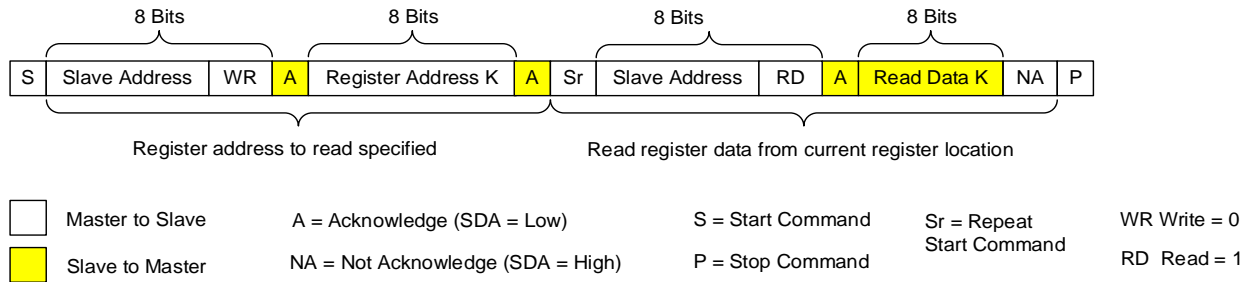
8 Bits 8 Bits 8 Bits 8 Bits

| S | Slave Address | WR | A | Register Address K | A | Sr | Slave Address | RD | A | Read Data K | NA | P |
|---|---|---|---|---|---|---|---|---|---|---|---|---|

Register address to read specified

Read register data from current register location

Master to Slave

Slave to Master

A = Acknowledge (SDA = Low)

NA = Not Acknowledge (SDA = High)

S = Start Command

P = Stop Command

Sr = Repeat Start Command

WR Write = 0

RD Read = 1